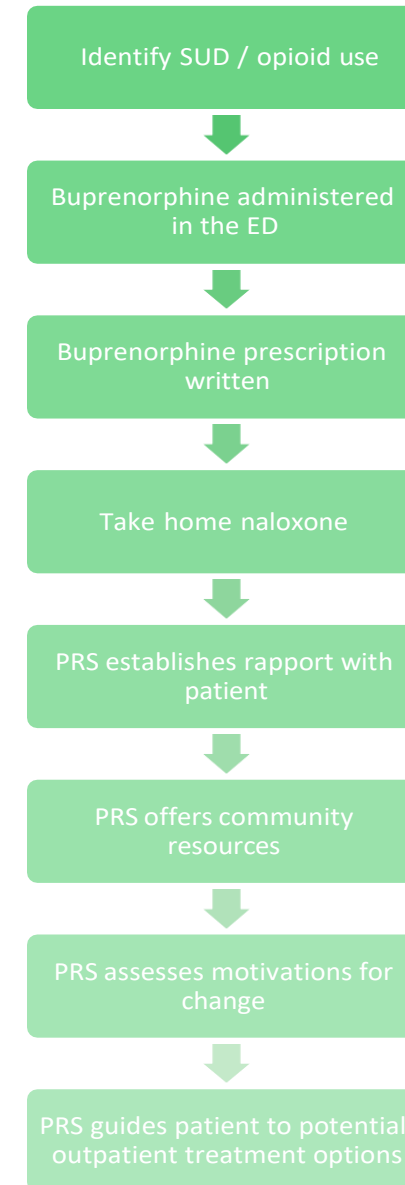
Identify SUD / opioid use

Buprenorphine administered in the ED

Buprenorphine prescription written

Take home naloxone

PRS establishes rapport with patient

PRS offers community resources

PRS assesses motivations for change

PRS guides patient to potential outpatient treatment options